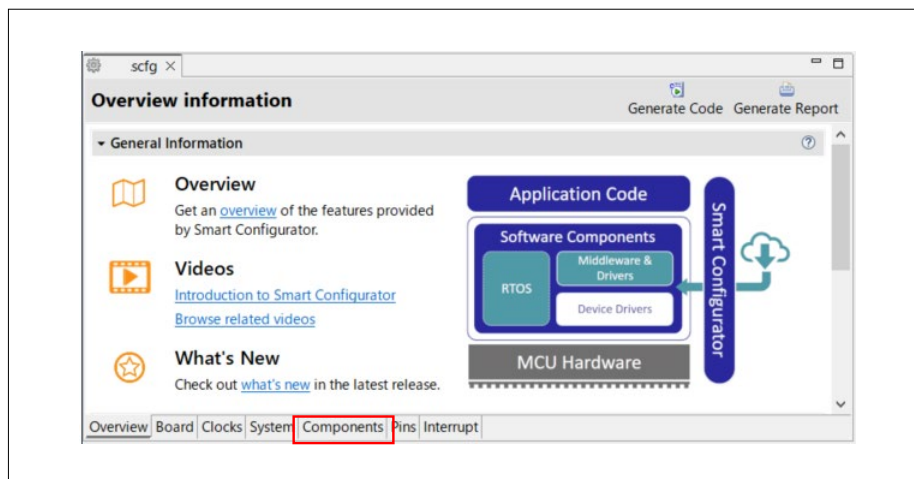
scfg ×

Overview information

Generate Code Generate Report

General Information

Overview

Get an overview of the features provided by Smart Configurator.

Videos

Introduction to Smart Configurator

Browse related videos

What's New

Check out what's new in the latest release.

Application Code

Software Components

RTOS

Middleware & Drivers

Device Drivers

MCU Hardware

Smart Configurator

Overview Board Clocks System Components Pins Interrupt